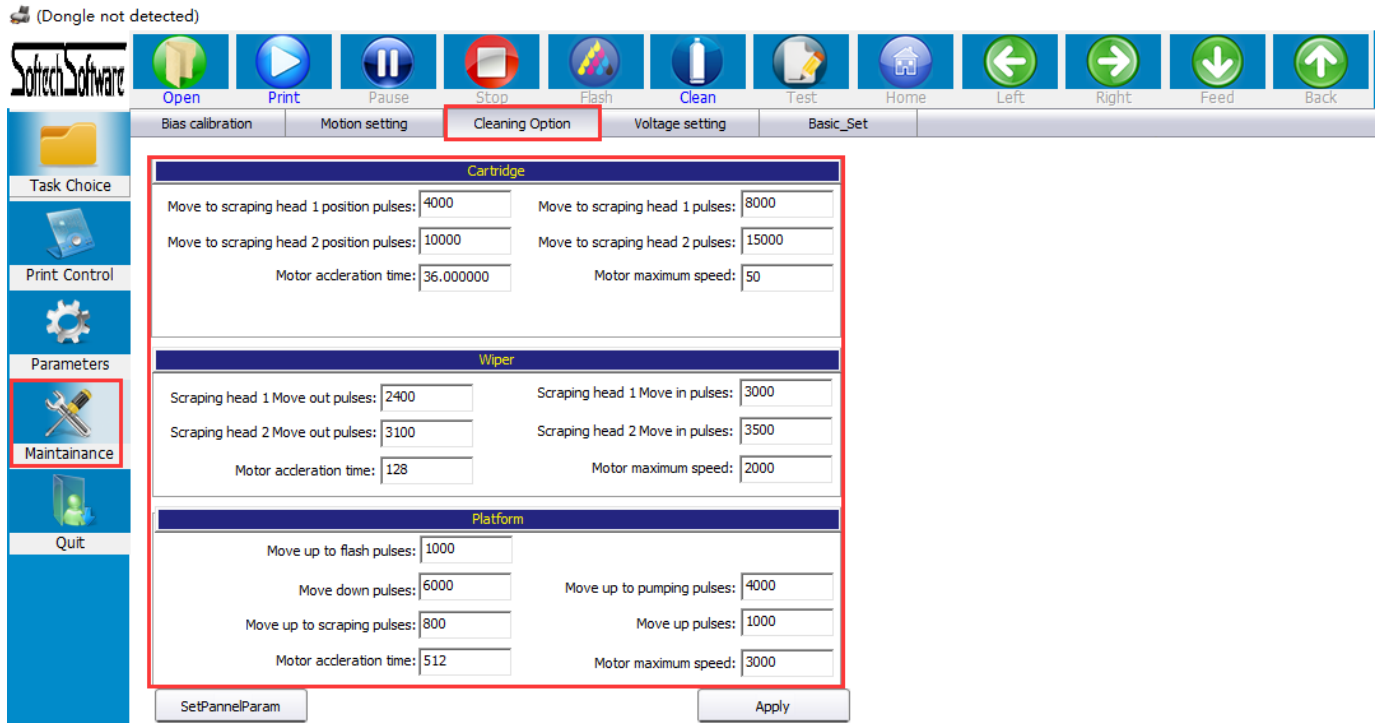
(Dongle not detected)

SoftechSoftware

Open Print Pause Stop Flash Clean Test Home Left Right Feed Back

Bias calibration | Motion setting | Cleaning Option | Voltage setting | Basic_Set

Task Choice

Print Control

Parameters

Maintainance

Quit

Cartridge

Move to scraping head 1 position pulses: 4000
Move to scraping head 1 pulses: 8000
Move to scraping head 2 position pulses: 10000
Move to scraping head 2 pulses: 15000
Motor accleration time: 36.000000
Motor maximum speed: 50

Wiper

Scraping head 1 Move out pulses: 2400
Scraping head 1 Move in pulses: 3000
Scraping head 2 Move out pulses: 3100
Scraping head 2 Move in pulses: 3500
Motor accleration time: 128
Motor maximum speed: 2000

Platform

Move up to flash pulses: 1000
Move down pulses: 6000
Move up to pumping pulses: 4000
Move up to scraping pulses: 800
Move up pulses: 1000
Motor accleration time: 512
Motor maximum speed: 3000

SetPannelParam

Apply